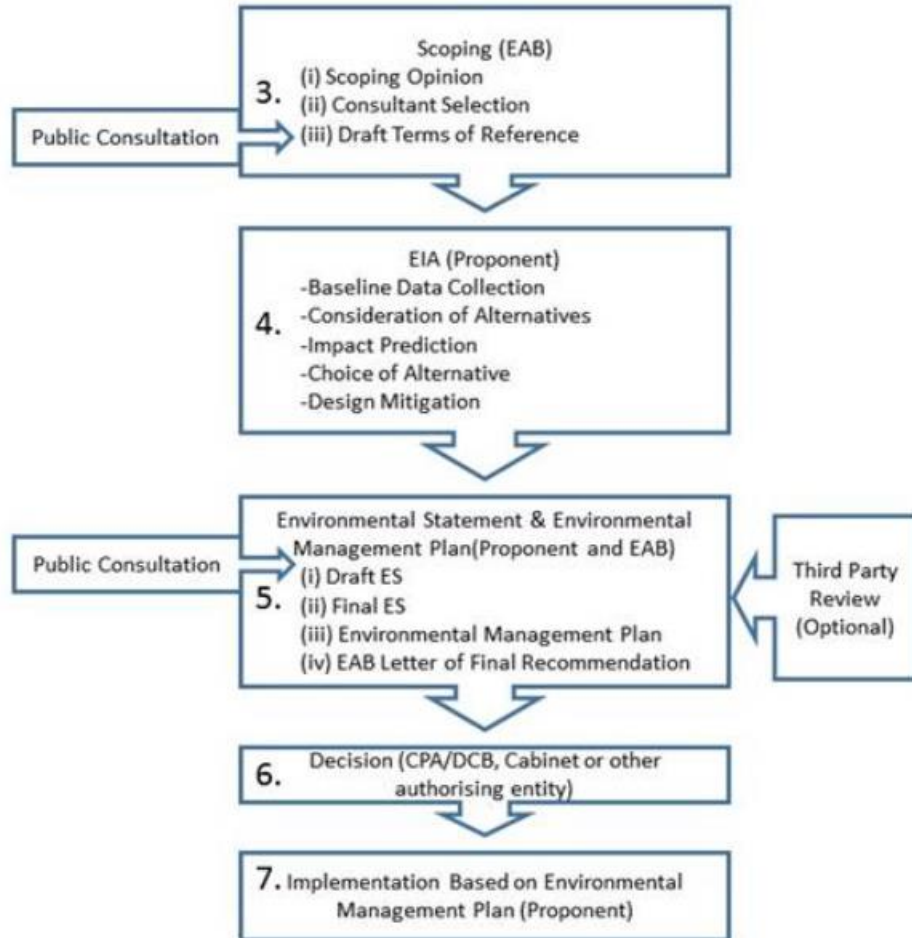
Scoping (EAB)
3. (i) Scoping Opinion
(ii) Consultant Selection
(iii) Draft Terms of Reference

Public Consultation

EIA (Proponent)
4. -Baseline Data Collection
-Consideration of Alternatives
-Impact Prediction
-Choice of Alternative
-Design Mitigation

Public Consultation

Environmental Statement & Environmental Management Plan(Proponent and EAB)
5. (i) Draft ES
(ii) Final ES
(iii) Environmental Management Plan
(iv) EAB Letter of Final Recommendation

Third Party Review (Optional)

6. Decision (CPA/DCB, Cabinet or other authorising entity)

7. Implementation Based on Environmental Management Plan (Proponent)